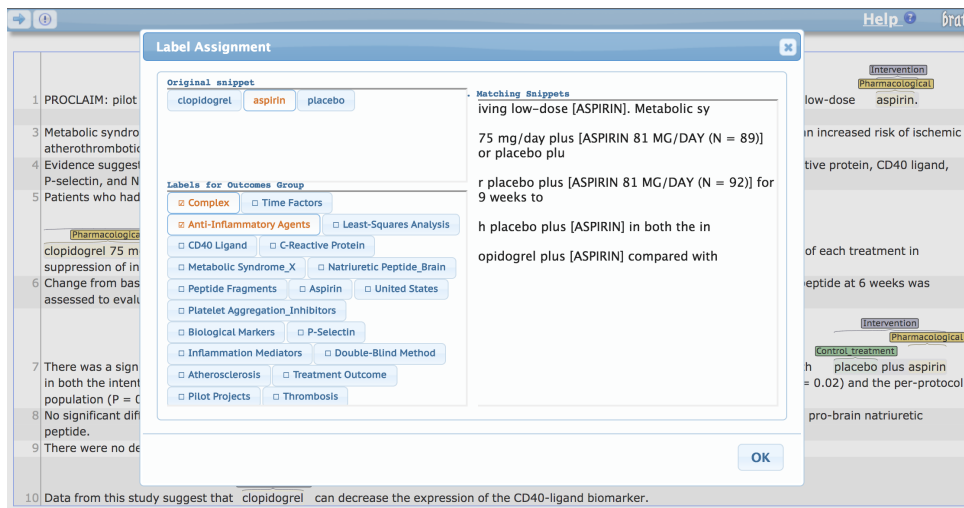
Help brat

Label Assignment

Original snippet

clopidogrel aspirin placebo

Labels for Outcomes Group

☑ Complex
☐ Time Factors
☑ Anti-Inflammatory Agents
☐ Least-Squares Analysis
☐ CD40 Ligand
☐ C-Reactive Protein
☐ Metabolic Syndrome_X
☐ Natriuretic Peptide_Brain
☐ Peptide Fragments
☐ Aspirin
☐ United States
☐ Platelet Aggregation_Inhibitors
☐ Biological Markers
☐ P-Selectin
☐ Inflammation Mediators
☐ Double-Blind Method
☐ Atherosclerosis
☐ Treatment Outcome
☐ Pilot Projects
☐ Thrombosis

Matching Snippets

iving low-dose [ASPIRIN]. Metabolic sy

75 mg/day plus [ASPIRIN 81 MG/DAY (N = 89)] or placebo plu

r placebo plus [ASPIRIN 81 MG/DAY (N = 92)] for 9 weeks to

h placebo plus [ASPIRIN] in both the in

opidogrel plus [ASPIRIN] compared with

OK

Intervention
Pharmacological

1 PROCLAIM: pilot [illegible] low-dose aspirin.

3 Metabolic syndro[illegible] n increased risk of ischemic atherothrombotic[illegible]

4 Evidence suggest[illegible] tive protein, CD40 ligand, P-selectin, and N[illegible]

5 Patients who had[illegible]

Pharmacologica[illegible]

clopidogrel 75 m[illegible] of each treatment in suppression of in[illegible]

6 Change from bas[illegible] eptide at 6 weeks was assessed to evalu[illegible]

Intervention
Pharmacological
Control_treatment

7 There was a sign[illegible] h placebo plus aspirin in both the intent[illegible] = 0.02) and the per-protocol population (P = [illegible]

8 No significant dif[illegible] pro-brain natriuretic peptide.

9 There were no de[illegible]

10 Data from this study suggest that clopidogrel can decrease the expression of the CD40-ligand biomarker.